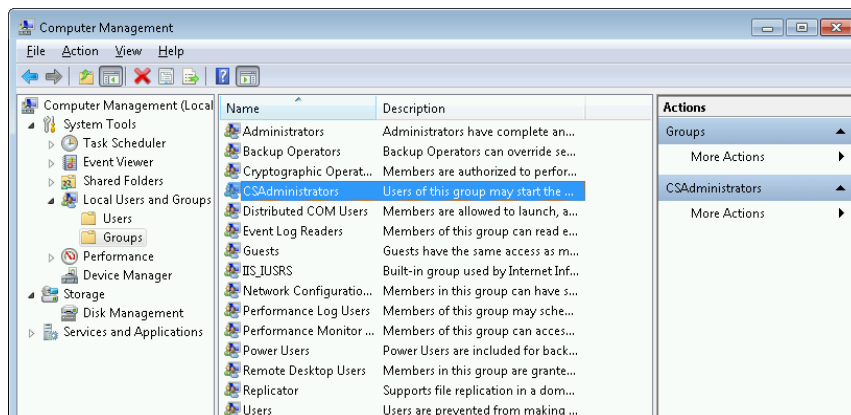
Computer Management

File Action View Help

Computer Management (Local
System Tools
Task Scheduler
Event Viewer
Shared Folders
Local Users and Groups
Users
Groups
Performance
Device Manager
Storage
Disk Management
Services and Applications

| Name | Description |
|---|---|
| Administrators | Administrators have complete an... |
| Backup Operators | Backup Operators can override se... |
| Cryptographic Operat... | Members are authorized to perfor... |
| CSAdministrators | Users of this group may start the ... |
| Distributed COM Users | Members are allowed to launch, a... |
| Event Log Readers | Members of this group can read e... |
| Guests | Guests have the same access as m... |
| IIS_IUSRS | Built-in group used by Internet Inf... |
| Network Configuratio... | Members in this group can have s... |
| Performance Log Users | Members of this group may sche... |
| Performance Monitor ... | Members of this group can acces... |
| Power Users | Power Users are included for back... |
| Remote Desktop Users | Members in this group are grante... |
| Replicator | Supports file replication in a dom... |
| Users | Users are prevented from making ... |

Actions
Groups
More Actions
CSAdministrators
More Actions